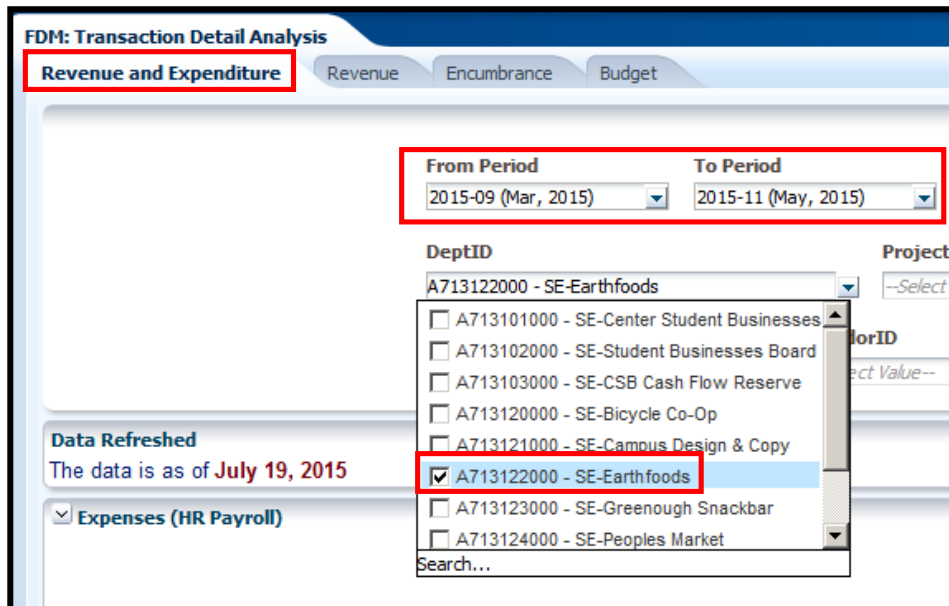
FDM: Transaction Detail Analysis

Revenue and Expenditure | Revenue | Encumbrance | Budget

From Period
2015-09 (Mar, 2015)

To Period
2015-11 (May, 2015)

DeptID
A713122000 - SE-Earthfoods

Project
--Select

A713101000 - SE-Center Student Businesses
A713102000 - SE-Student Businesses Board
A713103000 - SE-CSB Cash Flow Reserve
A713120000 - SE-Bicycle Co-Op
A713121000 - SE-Campus Design & Copy
A713122000 - SE-Earthfoods
A713123000 - SE-Greenough Snackbar
A713124000 - SE-Peoples Market
Search...

dorID
ct Value--

Data Refreshed
The data is as of July 19, 2015

Expenses (HR Payroll)